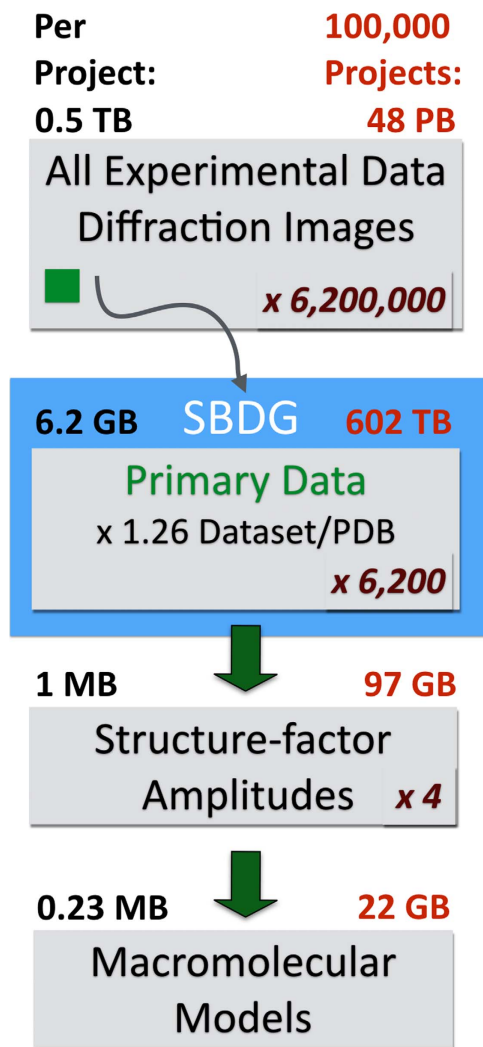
Per Project:

100,000 Projects:

0.5 TB

48 PB

All Experimental Data Diffraction Images

x 6,200,000

6.2 GB

SBDG

602 TB

Primary Data

x 1.26 Dataset/PDB

x 6,200

1 MB

97 GB

Structure-factor Amplitudes

x 4

0.23 MB

22 GB

Macromolecular Models